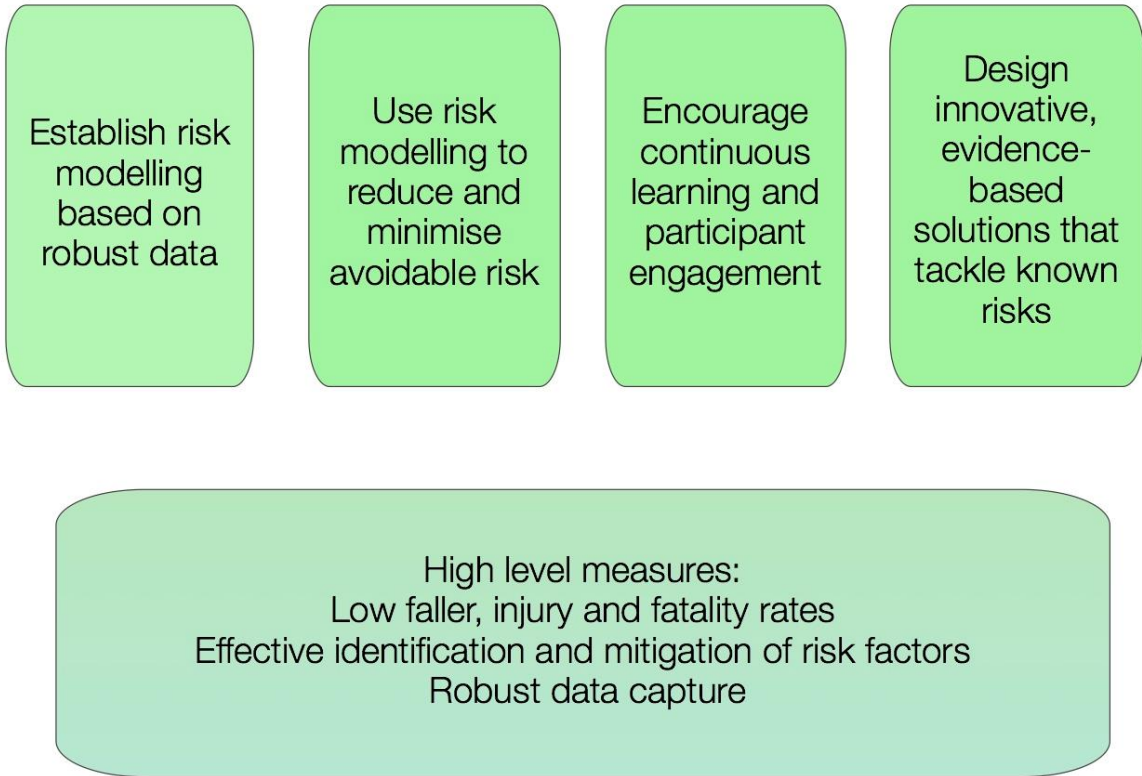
Establish risk modelling based on robust data

Use risk modelling to reduce and minimise avoidable risk

Encourage continuous learning and participant engagement

Design innovative, evidence-based solutions that tackle known risks

High level measures:
Low faller, injury and fatality rates
Effective identification and mitigation of risk factors
Robust data capture